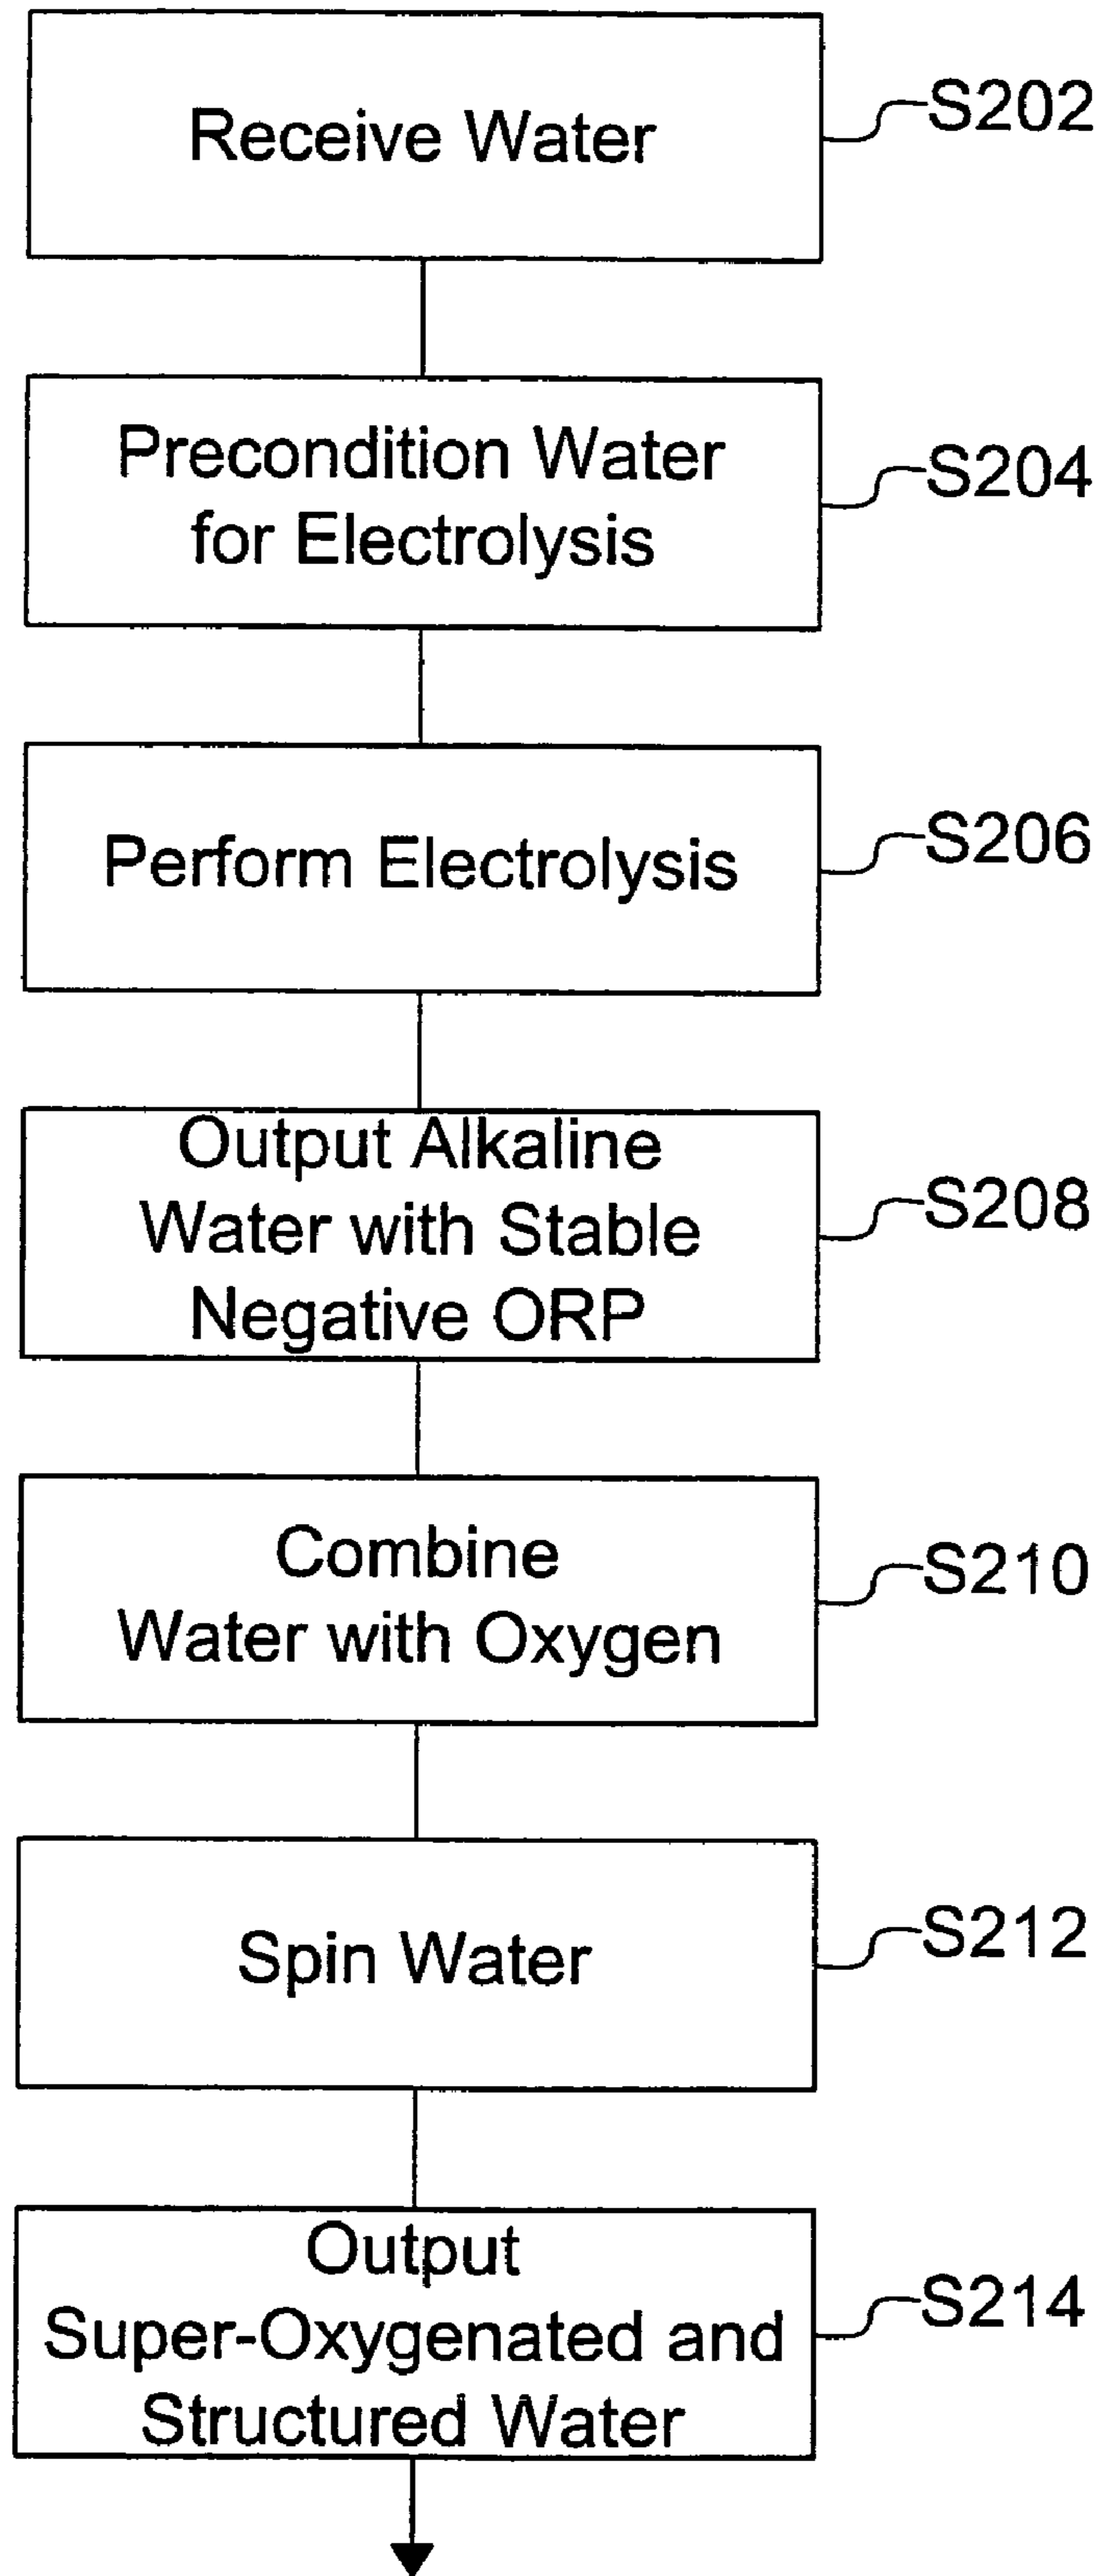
Receive Water
S202

Precondition Water for Electrolysis
S204

Perform Electrolysis
S206

Output Alkaline Water with Stable Negative ORP
S208

Combine Water with Oxygen
S210

Spin Water
S212

Output Super-Oxygenated and Structured Water
S214